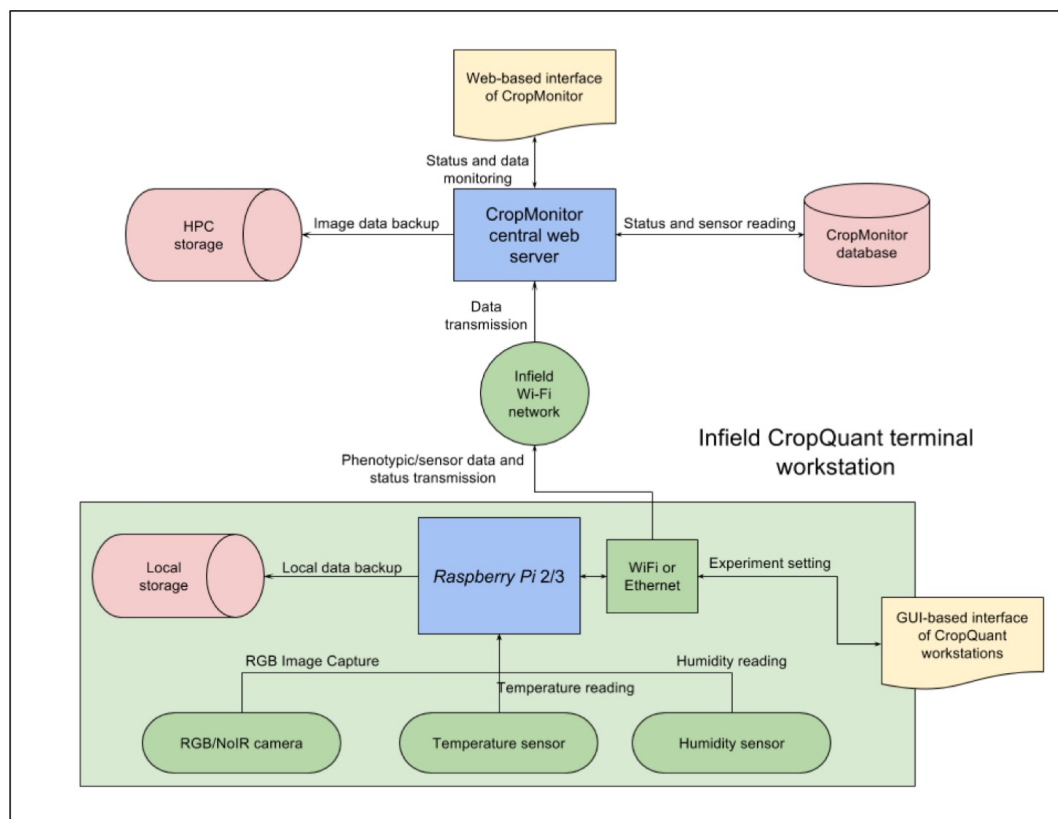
Web-based interface of CropMonitor

Status and data monitoring

HPC storage

Image data backup

CropMonitor central web server

Status and sensor reading

CropMonitor database

Data transmission

Infield Wi-Fi network

Infield CropQuant terminal workstation

Phenotypic/sensor data and status transmission

Local storage

Local data backup

Raspberry Pi 2/3

WiFi or Ethernet

Experiment setting

GUI-based interface of CropQuant workstations

RGB Image Capture

Humidity reading

Temperature reading

RGB/NoIR camera

Temperature sensor

Humidity sensor